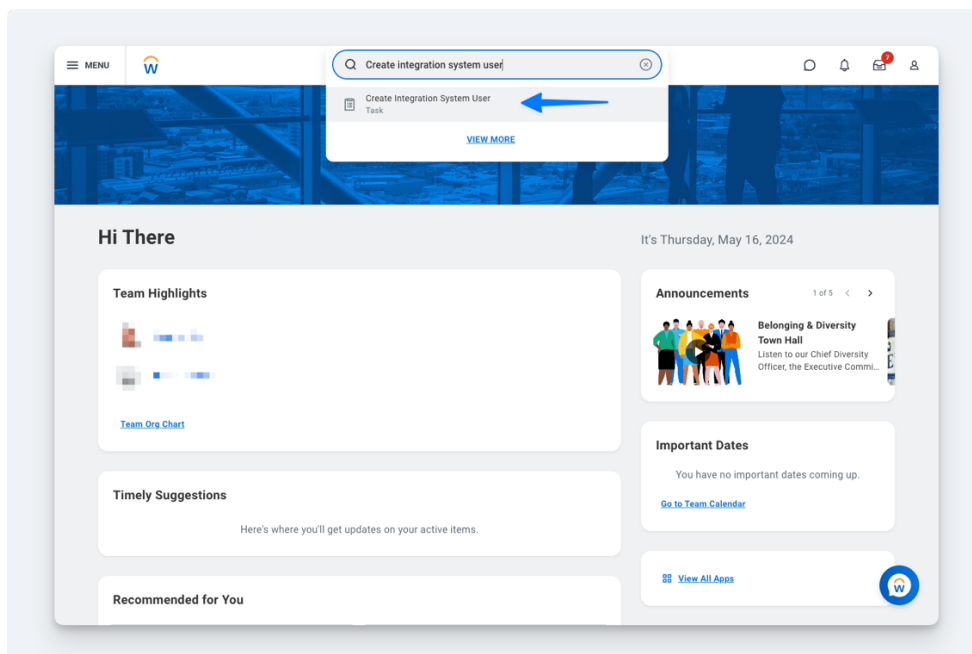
MENU

Create integration system user

Create Integration System User
Task

VIEW MORE

7

Hi There

It's Thursday, May 16, 2024

Team Highlights

Team Org Chart

Announcements

1 of 5

Belonging & Diversity Town Hall
Listen to our Chief Diversity Officer, the Executive Commi...

Important Dates

You have no important dates coming up.

Go to Team Calendar

Timely Suggestions

Here's where you'll get updates on your active items.

View All Apps

Recommended for You